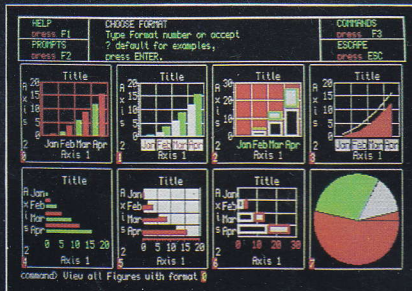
HELP
press F1
PROMPTS
press F2

CHOOSE FORMAT
Type format number or accept
? default for examples,
press ENTER.

COMMANDS
press F3
ESCAPE
press ESC

Title
A 20
x 15
i 10
s 5
0
Jan Feb Mar Apr
Axis 1
0

Title
A 20
x 15
i 10
s 5
Jan Feb Mar Apr
Axis 1
1

Title
A 30
x 20
i 10
s
Jan Feb Mar Apr
Axis 1
2

Title
A 20
x 15
i 10
s 5
Jan Feb Mar Apr
Axis 1
3

Title
A Jan
x Feb
i Mar
s Apr
0 5 10 15 20
Axis 1
4

Title
A
x
i
s
0 5 10 15 20
Axis 1
5

Title
A
x
i
s
0 10 20 30
Axis 1
6

7

command? View all Figures with format 0